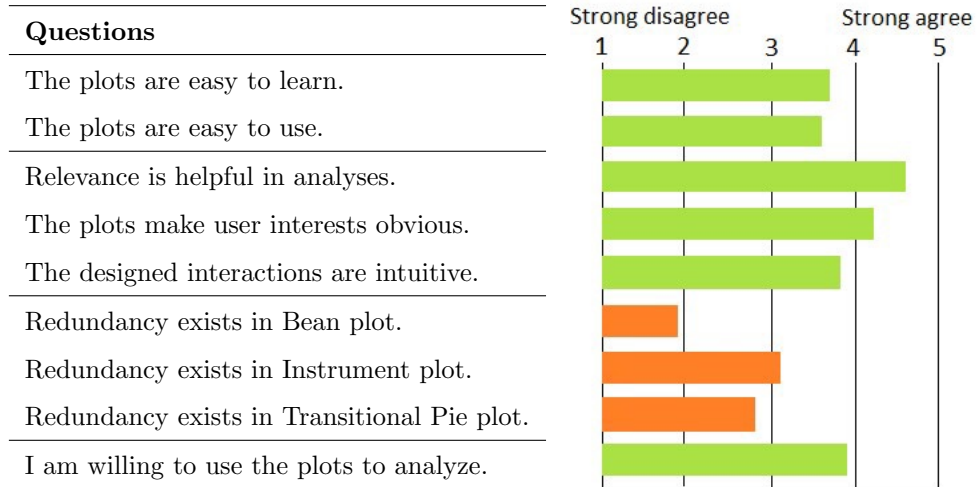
| Questions |
|---|
| The plots are easy to learn. |
| The plots are easy to use. |
| Relevance is helpful in analyses. |
| The plots make user interests obvious. |
| The designed interactions are intuitive. |
| Redundancy exists in Bean plot. |
| Redundancy exists in Instrument plot. |
| Redundancy exists in Transitional Pie plot. |
| I am willing to use the plots to analyze. |

Strong disagree Strong agree
1 2 3 4 5